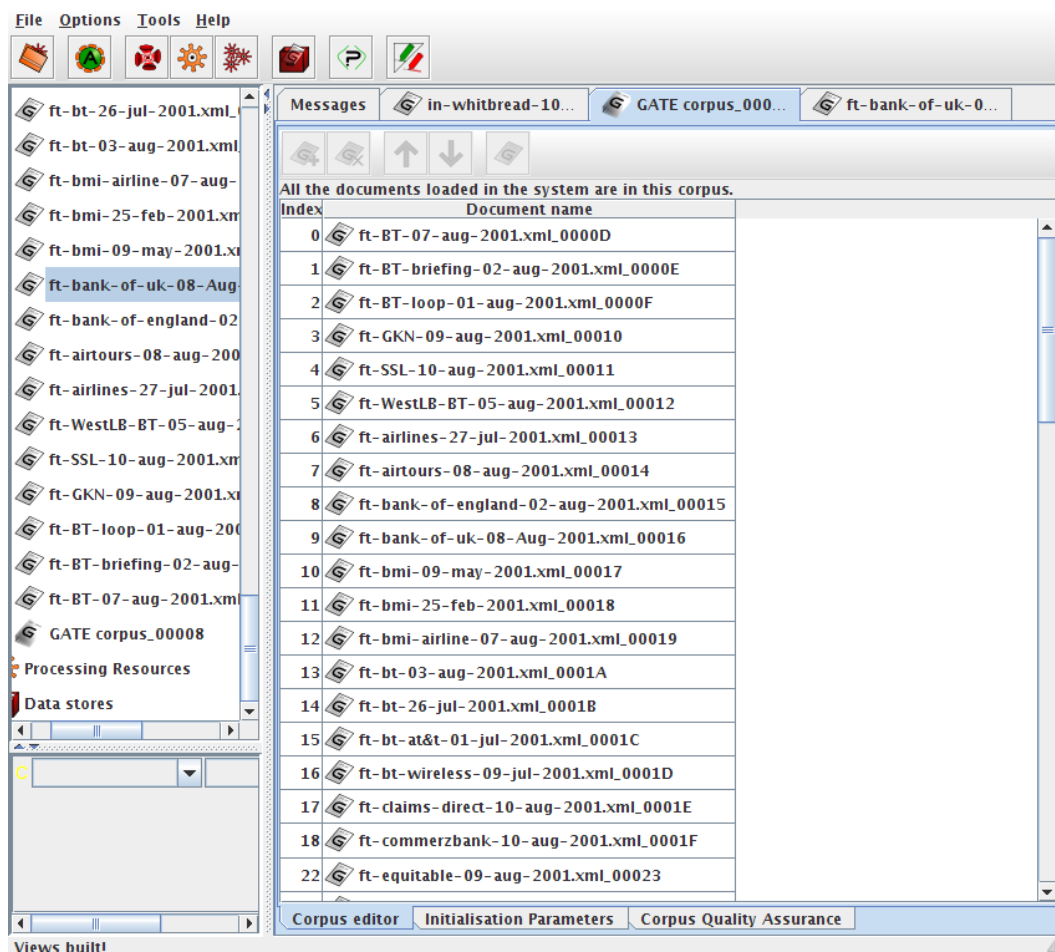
File Options Tools Help

ft-bt-26-jul-2001.xml_
ft-bt-03-aug-2001.xml
ft-bmi-airline-07-aug-
ft-bmi-25-feb-2001.xm
ft-bmi-09-may-2001.x
ft-bank-of-uk-08-Aug-
ft-bank-of-england-02
ft-airtours-08-aug-200
ft-airlines-27-jul-2001
ft-WestLB-BT-05-aug-
ft-SSL-10-aug-2001.xm
ft-GKN-09-aug-2001.x
ft-BT-loop-01-aug-200
ft-BT-briefing-02-aug-
ft-BT-07-aug-2001.xm
GATE corpus_00008
Processing Resources
Data stores

Messages | in-whitbread-10... | GATE corpus_000... | ft-bank-of-uk-0...

All the documents loaded in the system are in this corpus.

| Index | Document name |
|---|---|
| 0 | ft-BT-07-aug-2001.xml_0000D |
| 1 | ft-BT-briefing-02-aug-2001.xml_0000E |
| 2 | ft-BT-loop-01-aug-2001.xml_0000F |
| 3 | ft-GKN-09-aug-2001.xml_00010 |
| 4 | ft-SSL-10-aug-2001.xml_00011 |
| 5 | ft-WestLB-BT-05-aug-2001.xml_00012 |
| 6 | ft-airlines-27-jul-2001.xml_00013 |
| 7 | ft-airtours-08-aug-2001.xml_00014 |
| 8 | ft-bank-of-england-02-aug-2001.xml_00015 |
| 9 | ft-bank-of-uk-08-Aug-2001.xml_00016 |
| 10 | ft-bmi-09-may-2001.xml_00017 |
| 11 | ft-bmi-25-feb-2001.xml_00018 |
| 12 | ft-bmi-airline-07-aug-2001.xml_00019 |
| 13 | ft-bt-03-aug-2001.xml_0001A |
| 14 | ft-bt-26-jul-2001.xml_0001B |
| 15 | ft-bt-at&t-01-jul-2001.xml_0001C |
| 16 | ft-bt-wireless-09-jul-2001.xml_0001D |
| 17 | ft-claims-direct-10-aug-2001.xml_0001E |
| 18 | ft-commerzbank-10-aug-2001.xml_0001F |
| 22 | ft-equitable-09-aug-2001.xml_00023 |

Corpus editor | Initialisation Parameters | Corpus Quality Assurance

Views built!